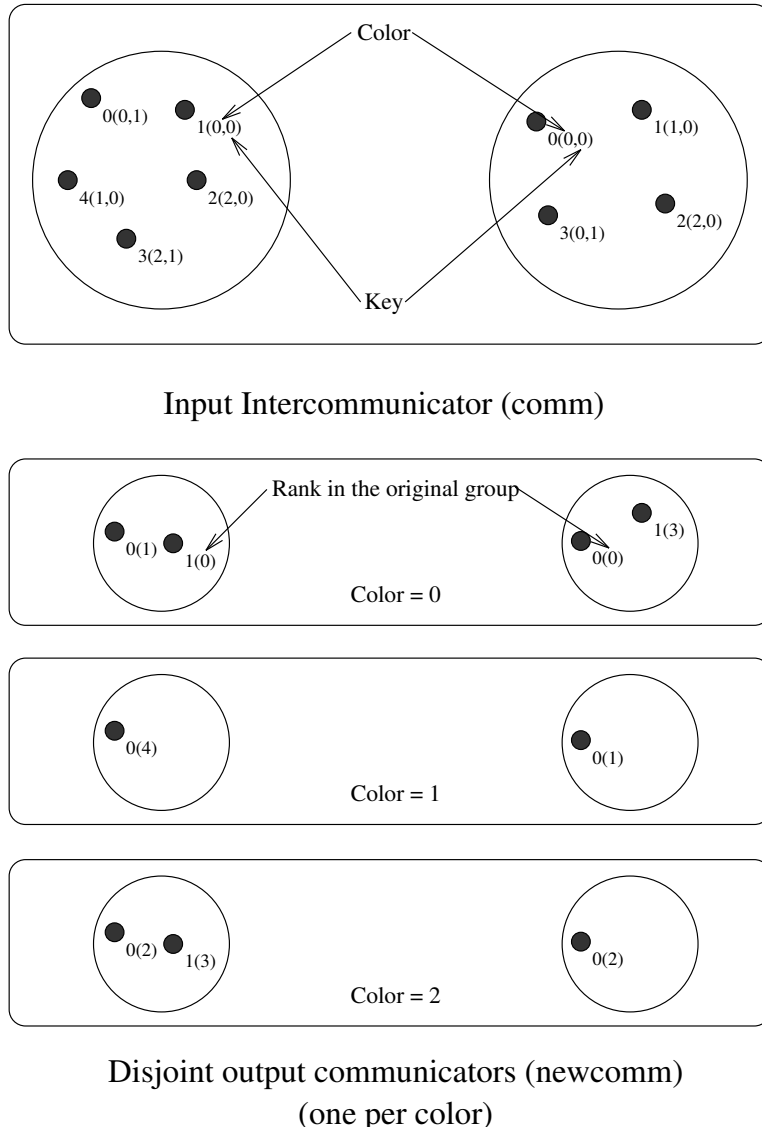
Color

0(0,1)
1(0,0)
4(1,0)
2(2,0)
3(2,1)

0(0,0)
1(1,0)
3(0,1)
2(2,0)

Key

Input Intercommunicator (comm)

Rank in the original group

0(1)
1(0)
0(0)
1(3)
Color = 0

0(4)
0(1)
Color = 1

0(2)
1(3)
0(2)
Color = 2

Disjoint output communicators (newcomm)
(one per color)